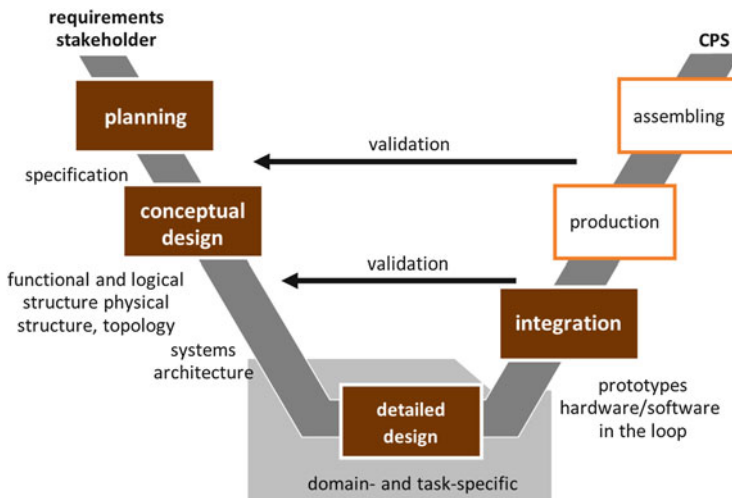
requirements stakeholder

CPS

planning

assembling

validation

specification

conceptual design

production

functional and logical structure physical structure, topology

validation

integration

systems architecture

prototypes hardware/software in the loop

detailed design

domain- and task-specific